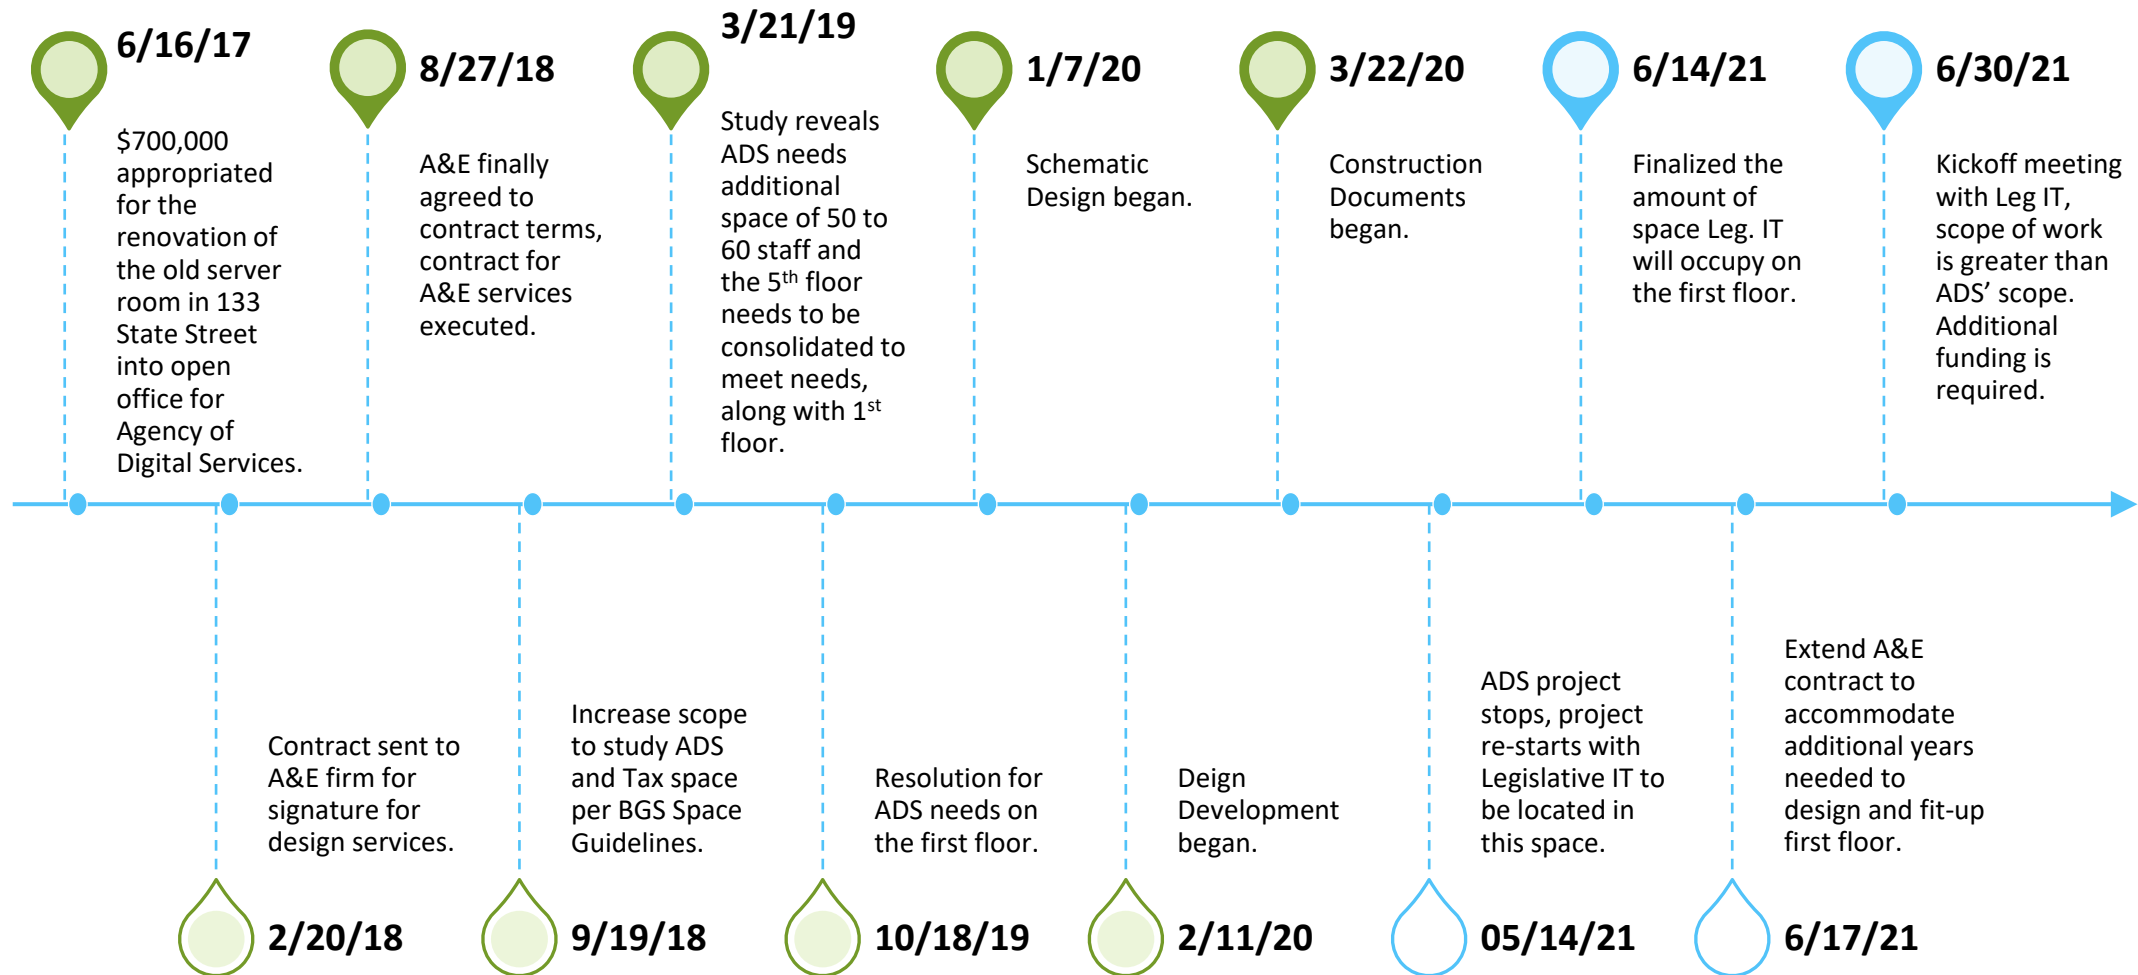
6/16/17

$700,000 appropriated for the renovation of the old server room in 133 State Street into open office for Agency of Digital Services.

8/27/18

A&E finally agreed to contract terms, contract for A&E services executed.

3/21/19

Study reveals ADS needs additional space of 50 to 60 staff and the 5$^{th}$ floor needs to be consolidated to meet needs, along with 1$^{st}$ floor.

1/7/20

Schematic Design began.

3/22/20

Construction Documents began.

6/14/21

Finalized the amount of space Leg. IT will occupy on the first floor.

6/30/21

Kickoff meeting with Leg IT, scope of work is greater than ADS' scope. Additional funding is required.

Contract sent to A&E firm for signature for design services.

2/20/18

Increase scope to study ADS and Tax space per BGS Space Guidelines.

9/19/18

Resolution for ADS needs on the first floor.

10/18/19

Deign Development began.

2/11/20

ADS project stops, project re-starts with Legislative IT to be located in this space.

05/14/21

Extend A&E contract to accommodate additional years needed to design and fit-up first floor.

6/17/21